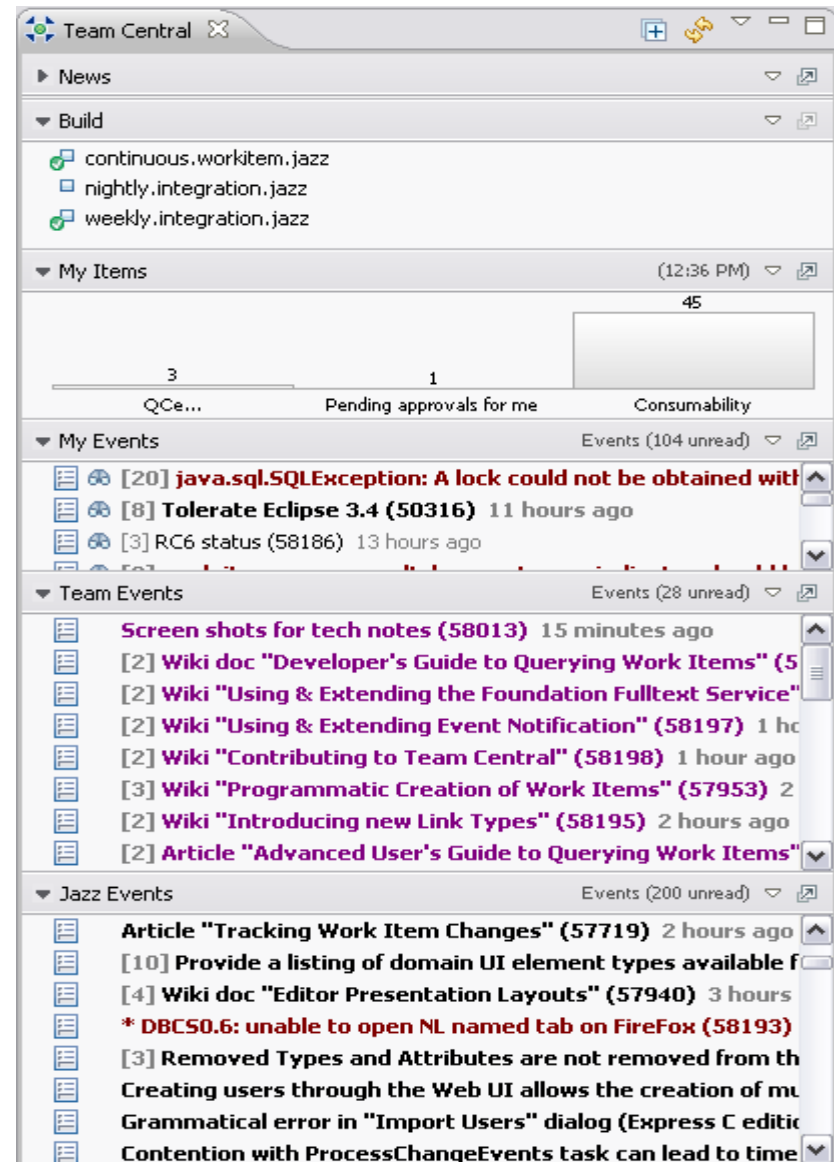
Team Central

News

Build

continuous.workitem.jazz

nightly.integration.jazz

weekly.integration.jazz

My Items (12:36 PM)

45

3

1

QCe...

Pending approvals for me

Consumability

My Events Events (104 unread)

[20] java.sql.SQLException: A lock could not be obtained with

[8] Tolerate Eclipse 3.4 (50316) 11 hours ago

[3] RC6 status (58186) 13 hours ago

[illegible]

Team Events Events (28 unread)

Screen shots for tech notes (58013) 15 minutes ago

[2] Wiki doc "Developer's Guide to Querying Work Items" (5

[2] Wiki "Using & Extending the Foundation Fulltext Service"

[2] Wiki "Using & Extending Event Notification" (58197) 1 hc

[2] Wiki "Contributing to Team Central" (58198) 1 hour ago

[3] Wiki "Programmatic Creation of Work Items" (57953) 2

[2] Wiki "Introducing new Link Types" (58195) 2 hours ago

[2] Article "Advanced User's Guide to Querying Work Items"

Jazz Events Events (200 unread)

Article "Tracking Work Item Changes" (57719) 2 hours ago

[10] Provide a listing of domain UI element types available f

[4] Wiki doc "Editor Presentation Layouts" (57940) 3 hours

* DBCS0.6: unable to open NL named tab on FireFox (58193)

[3] Removed Types and Attributes are not removed from th

Creating users through the Web UI allows the creation of mu

Grammatical error in "Import Users" dialog (Express C editic

Contention with ProcessChangeEvents task can lead to time